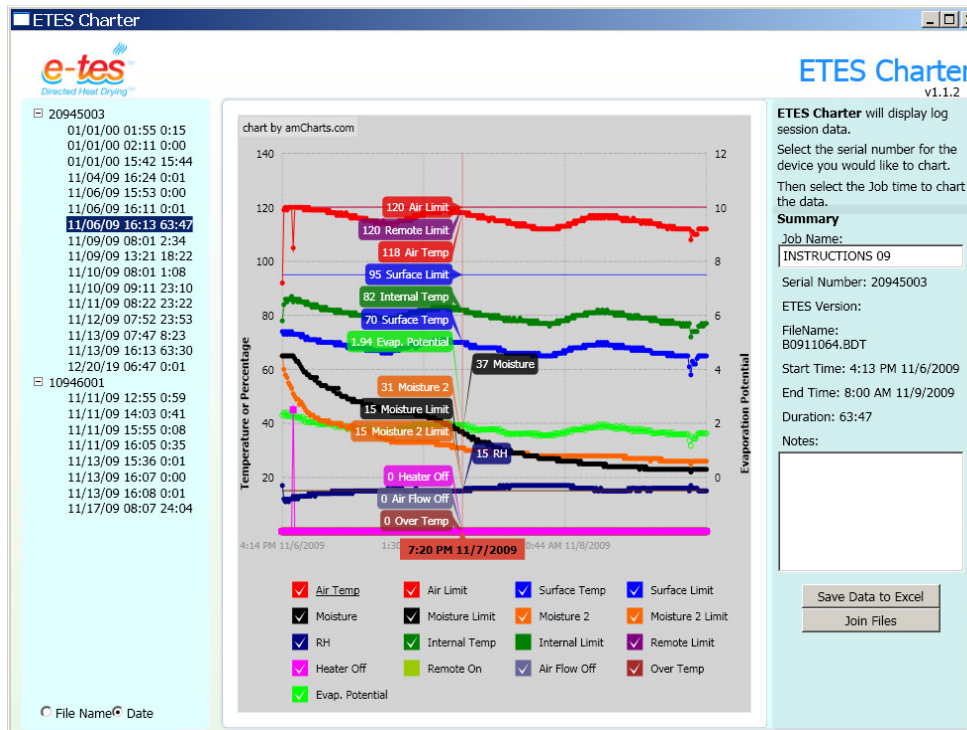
ETES Charter

e-tes
Directed Heat Drying

ETES Charter
v1.1.2

20945003
01/01/00 01:55 0:15
01/01/00 02:11 0:00
01/01/00 15:42 15:44
11/04/09 16:24 0:01
11/06/09 15:53 0:00
11/06/09 16:11 0:01
11/06/09 16:13 63:47
11/09/09 08:01 2:34
11/09/09 13:21 18:22
11/10/09 08:01 1:08
11/10/09 09:11 23:10
11/11/09 08:22 23:22
11/12/09 07:52 23:53
11/13/09 07:47 8:23
11/13/09 16:13 63:30
12/20/19 06:47 0:01
10946001
11/11/09 12:55 0:59
11/11/09 14:03 0:41
11/11/09 15:55 0:08
11/11/09 16:05 0:35
11/13/09 15:36 0:01
11/13/09 16:07 0:00
11/13/09 16:08 0:01
11/17/09 08:07 24:04

File Name Date

chart by amCharts.com

140
120
100
80
60
40
20

12
10
8
6
4
2
0

Temperature or Percentage
Evaporation Potential

120 Air Limit
120 Remote Limit
118 Air Temp
95 Surface Limit
82 Internal Temp
70 Surface Temp
1.94 Evap. Potential
37 Moisture
31 Moisture 2
15 Moisture Limit
15 Moisture 2 Limit
15 RH
0 Heater Off
0 Air Flow Off
0 Over Temp

4:14 PM 11/6/2009
1:30
7:20 PM 11/7/2009
0:44 AM 11/8/2009

Air Temp
Air Limit
Surface Temp
Surface Limit
Moisture
Moisture Limit
Moisture 2
Moisture 2 Limit
RH
Internal Temp
Internal Limit
Remote Limit
Heater Off
Remote On
Air Flow Off
Over Temp
Evap. Potential

ETES Charter will display log session data.
Select the serial number for the device you would like to chart.
Then select the Job time to chart the data.

Summary
Job Name:
INSTRUCTIONS 09
Serial Number: 20945003
ETES Version:
FileName:
B0911064.BDT
Start Time: 4:13 PM 11/6/2009
End Time: 8:00 AM 11/9/2009
Duration: 63:47
Notes:

Save Data to Excel
Join Files